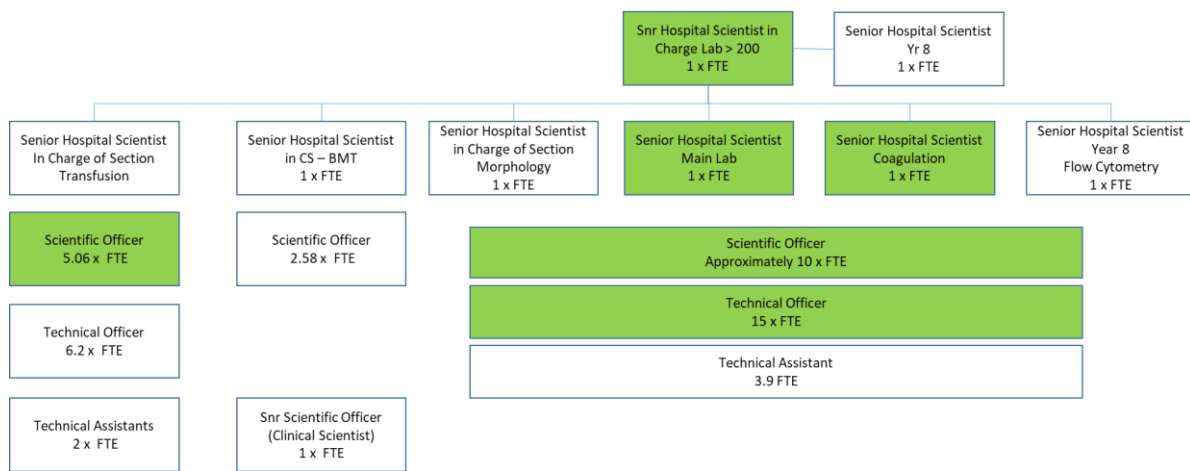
Snr Hospital Scientist in Charge Lab > 200
1 x FTE

Senior Hospital Scientist
Yr 8
1 x FTE

Senior Hospital Scientist
In Charge of Section
Transfusion

Senior Hospital Scientist
in CS – BMT
1 x FTE

Senior Hospital Scientist
in Charge of Section
Morphology
1 x FTE

Senior Hospital Scientist
Main Lab
1 x FTE

Senior Hospital Scientist
Coagulation
1 x FTE

Senior Hospital Scientist
Year 8
Flow Cytometry
1 x FTE

Scientific Officer
5.06 x FTE

Scientific Officer
2.58 x FTE

Scientific Officer
Approximately 10 x FTE

Technical Officer
15 x FTE

Technical Assistant
3.9 FTE

Technical Officer
6.2 x FTE

Technical Assistants
2 x FTE

Snr Scientific Officer
(Clinical Scientist)
1 x FTE